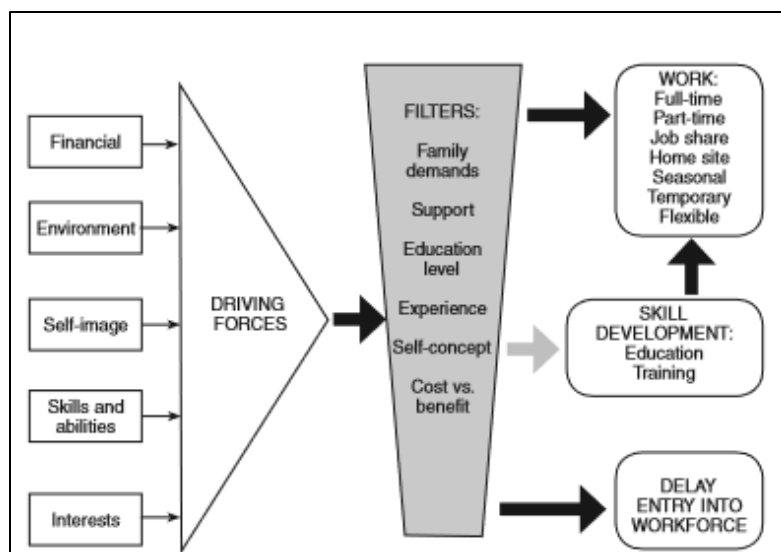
Financial

Environment

Self-image

Skills and abilities

Interests

DRIVING FORCES

FILTERS:

Family demands

Support

Education level

Experience

Self-concept

Cost vs. benefit

WORK:
Full-time
Part-time
Job share
Home site
Seasonal
Temporary
Flexible

SKILL DEVELOPMENT:
Education
Training

DELAY ENTRY INTO WORKFORCE